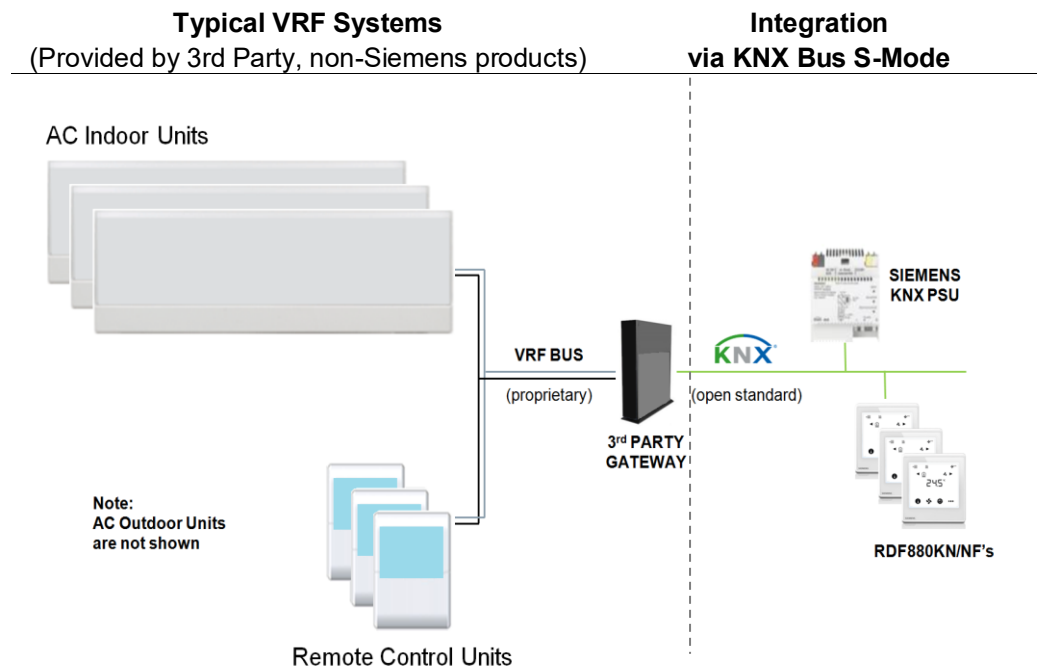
**Typical VRF Systems**
(Provided by 3rd Party, non-Siemens products)

**Integration via KNX Bus S-Mode**

AC Indoor Units

SIEMENS KNX PSU

KNX

VRF BUS

(proprietary)

(open standard)

3$^{rd}$ PARTY GATEWAY

Note: AC Outdoor Units are not shown

24.5°

RDF880KN/NF's

Remote Control Units